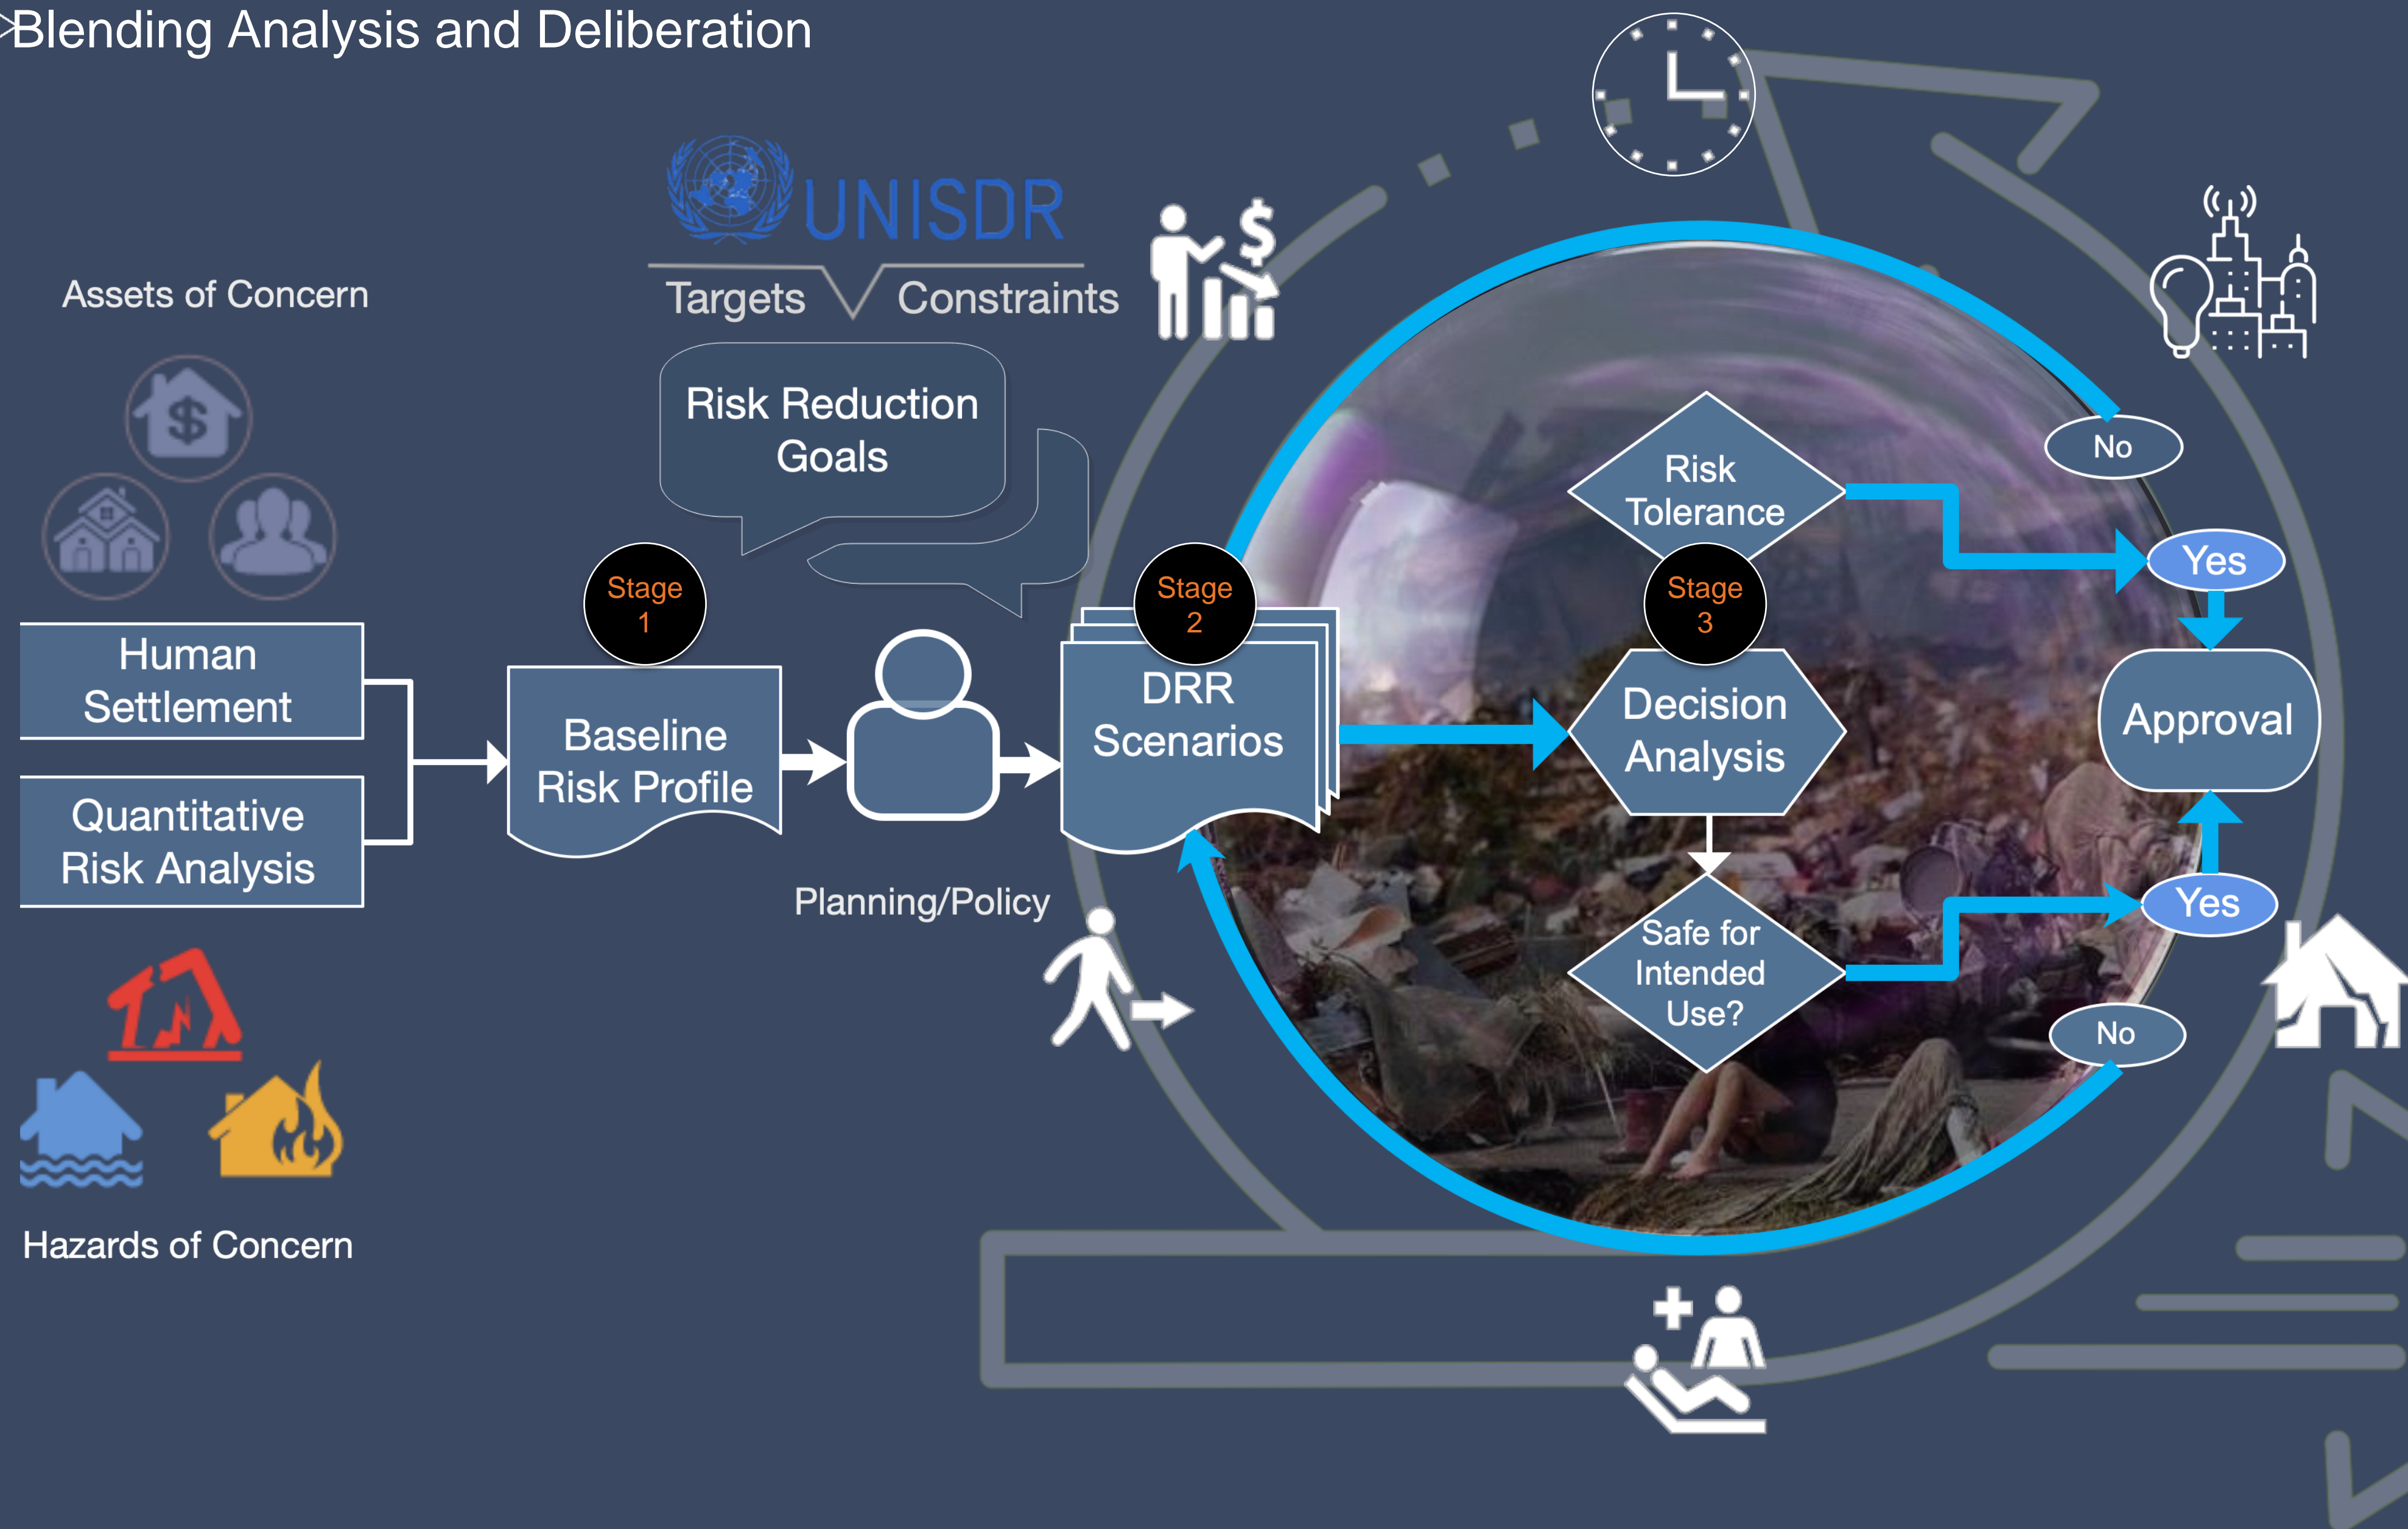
Blending Analysis and Deliberation

UNISDR

Targets Constraints

Assets of Concern

Risk Reduction Goals

Human Settlement

Quantitative Risk Analysis

Stage 1

Baseline Risk Profile

Planning/Policy

Stage 2

DRR Scenarios

Risk Tolerance

Stage 3

Decision Analysis

Safe for Intended Use?

No

Yes

Approval

Yes

No

Hazards of Concern